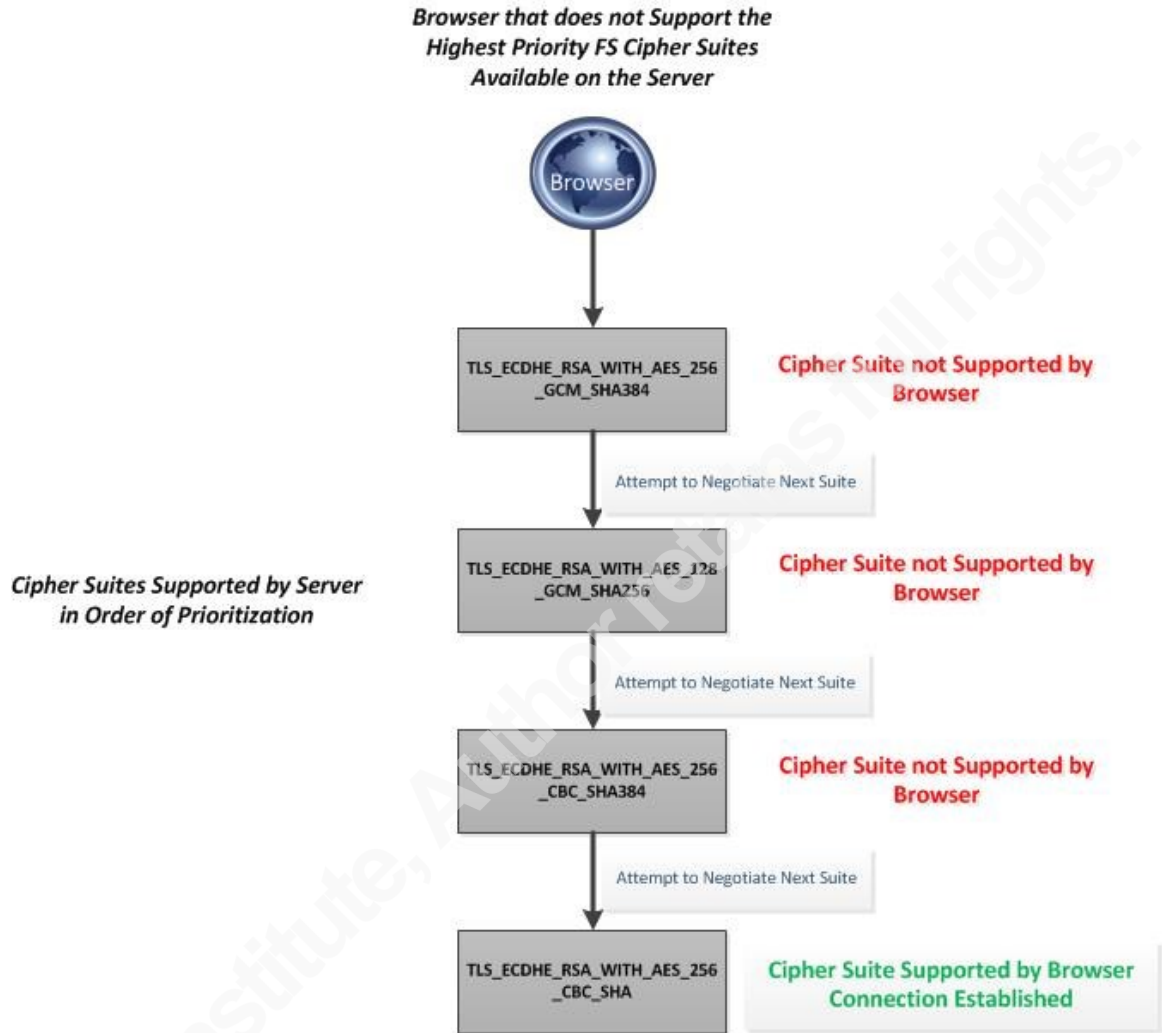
Browser that does not Support the Highest Priority FS Cipher Suites Available on the Server

Browser

TLS_ECDHE_RSA_WITH_AES_256 _GCM_SHA384

Cipher Suite not Supported by Browser

Attempt to Negotiate Next Suite

Cipher Suites Supported by Server in Order of Prioritization

TLS_ECDHE_RSA_WITH_AES_128 _GCM_SHA256

Cipher Suite not Supported by Browser

Attempt to Negotiate Next Suite

TLS_ECDHE_RSA_WITH_AES_256 _CBC_SHA384

Cipher Suite not Supported by Browser

Attempt to Negotiate Next Suite

TLS_ECDHE_RSA_WITH_AES_256 _CBC_SHA

Cipher Suite Supported by Browser Connection Established

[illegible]stitute, Author retains full rights.